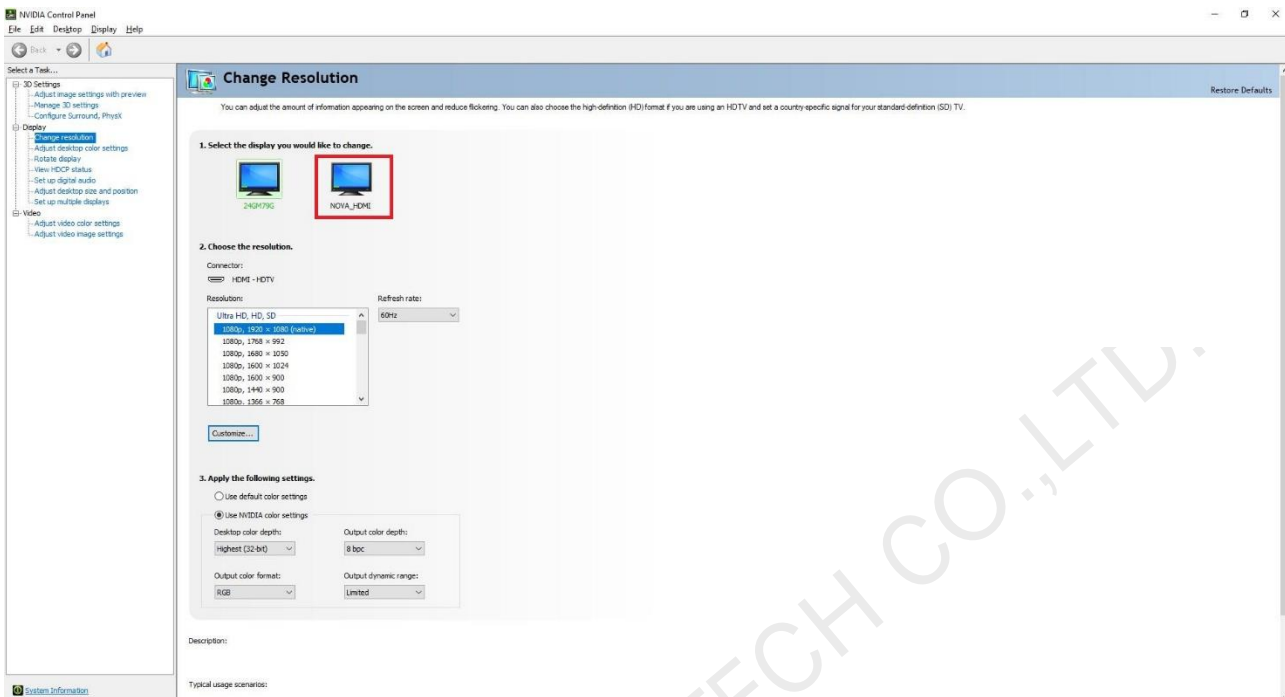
NVIDIA Control Panel
File Edit Desktop Display Help
Back

Select a Task...
3D Settings
Adjust image settings with preview
Manage 3D settings
Configure Surround, PhysX
Display
Change resolution
Adjust desktop color settings
Rotate display
View HDCP status
Set up digital audio
Adjust desktop size and position
Set up multiple displays
Video
Adjust video color settings
Adjust video image settings

System Information

Change Resolution

Restore Defaults

You can adjust the amount of information appearing on the screen and reduce flickering. You can also choose the high-definition (HD) format if you are using an HDTV and set a country-specific signal for your standard-definition (SD) TV.

1. Select the display you would like to change.

24GM79G

NOVA_HDMI

2. Choose the resolution.

Connector:
HDMI - HDTV

Resolution:

Ultra HD, HD, SD
1080p, 1920 × 1080 (native)
1080p, 1768 × 992
1080p, 1680 × 1050
1080p, 1600 × 1024
1080p, 1600 × 900
1080p, 1440 × 900
1080p, 1366 × 768

Refresh rate:
60Hz

Customize...

3. Apply the following settings.

Use default color settings
Use NVIDIA color settings

Desktop color depth:
Highest (32-bit)

Output color depth:
8 bpc

Output color format:
RGB

Output dynamic range:
Limited

Description:

Typical usage scenarios:

ECH CO.,LTD.